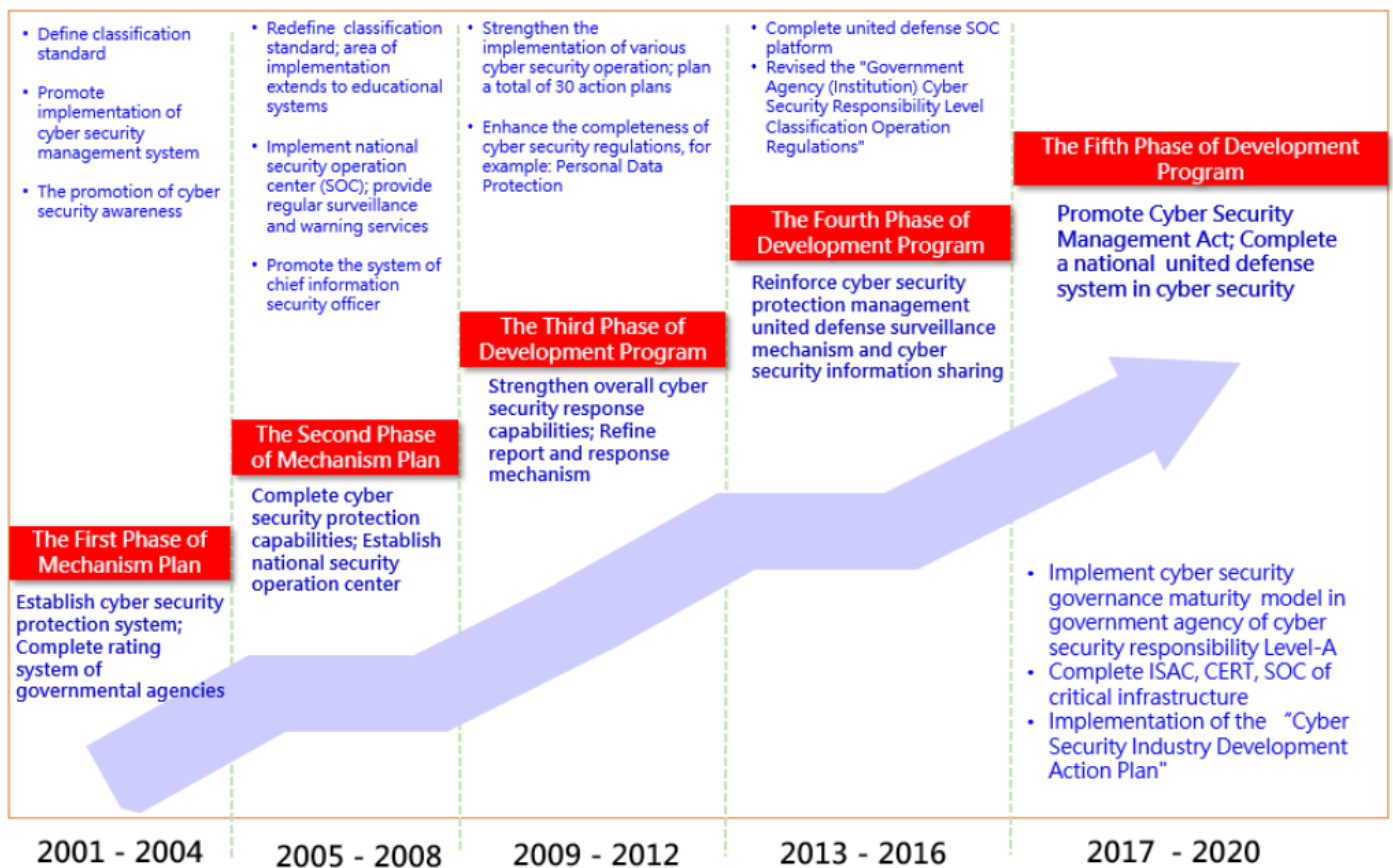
• Define classification standard

• Promote implementation of cyber security management system

• The promotion of cyber security awareness

The First Phase of Mechanism Plan

Establish cyber security protection system; Complete rating system of governmental agencies

• Redefine classification standard; area of implementation extends to educational systems

• Implement national security operation center (SOC); provide regular surveillance and warning services

• Promote the system of chief information security officer

The Second Phase of Mechanism Plan

Complete cyber security protection capabilities; Establish national security operation center

• Strengthen the implementation of various cyber security operation; plan a total of 30 action plans

• Enhance the completeness of cyber security regulations, for example: Personal Data Protection

The Third Phase of Development Program

Strengthen overall cyber security response capabilities; Refine report and response mechanism

• Complete united defense SOC platform

• Revised the "Government Agency (Institution) Cyber Security Responsibility Level Classification Operation Regulations"

The Fourth Phase of Development Program

Reinforce cyber security protection management united defense surveillance mechanism and cyber security information sharing

The Fifth Phase of Development Program

Promote Cyber Security Management Act; Complete a national united defense system in cyber security

• Implement cyber security governance maturity model in government agency of cyber security responsibility Level-A
• Complete ISAC, CERT, SOC of critical infrastructure
• Implementation of the "Cyber Security Industry Development Action Plan"

2001 - 2004

2005 - 2008

2009 - 2012

2013 - 2016

2017 - 2020